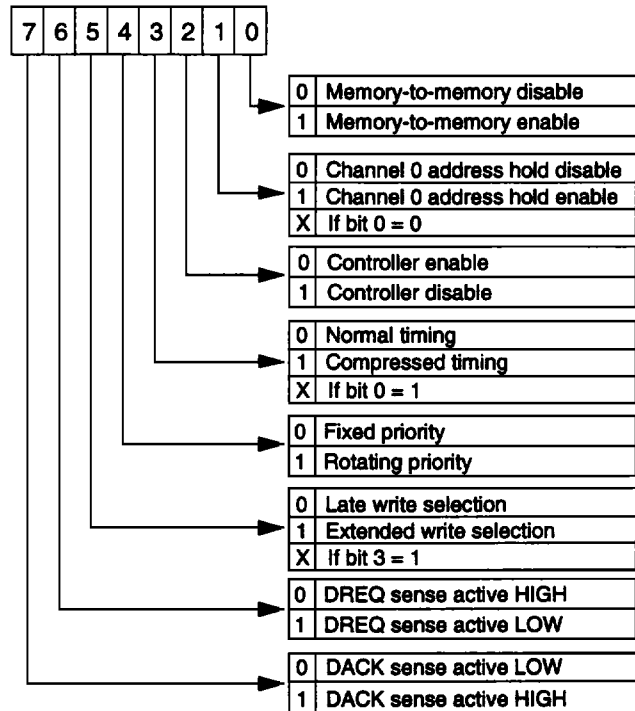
| 7 | 6 | 5 | 4 | 3 | 2 | 1 | 0 |
|---|---|---|---|---|---|---|---|

| | |
|---|---|
| 0 | Memory-to-memory disable |
| 1 | Memory-to-memory enable |

| | |
|---|---|
| 0 | Channel 0 address hold disable |
| 1 | Channel 0 address hold enable |
| X | If bit 0 = 0 |

| | |
|---|---|
| 0 | Controller enable |
| 1 | Controller disable |

| | |
|---|---|
| 0 | Normal timing |
| 1 | Compressed timing |
| X | If bit 0 = 1 |

| | |
|---|---|
| 0 | Fixed priority |
| 1 | Rotating priority |

| | |
|---|---|
| 0 | Late write selection |
| 1 | Extended write selection |
| X | If bit 3 = 1 |

| | |
|---|---|
| 0 | DREQ sense active HIGH |
| 1 | DREQ sense active LOW |

| | |
|---|---|
| 0 | DACK sense active LOW |
| 1 | DACK sense active HIGH |